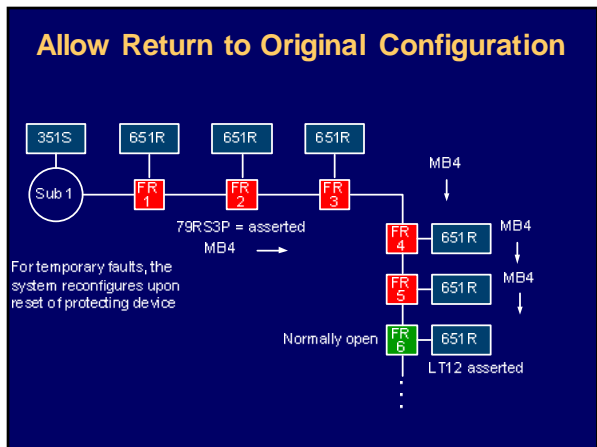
Allow Return to Original Configuration

351S

651R

651R

651R

Sub 1

FR 1

FR 2

FR 3

MB4

79RS3P = asserted

MB4

FR 4

651R

MB4

For temporary faults, the system reconfigures upon reset of protecting device

FR 5

651R

MB4

Normally open

FR 6

651R

LT12 asserted